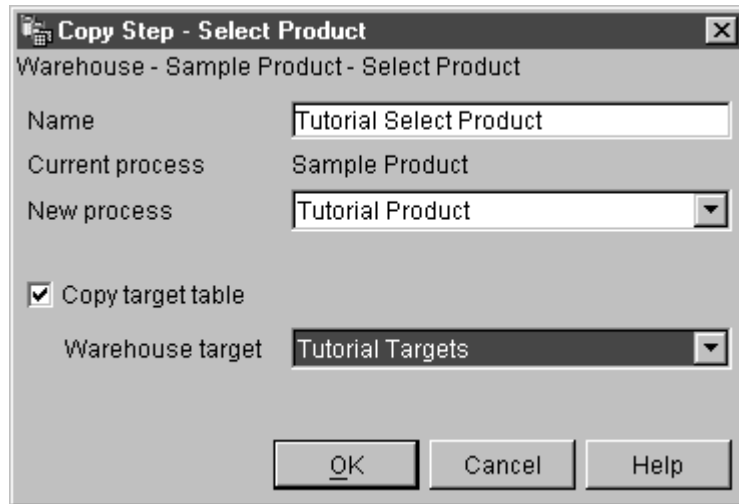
Copy Step - Select Product

Warehouse - Sample Product - Select Product

Name Tutorial Select Product

Current process Sample Product

New process Tutorial Product

Copy target table

Warehouse target Tutorial Targets

OK Cancel Help